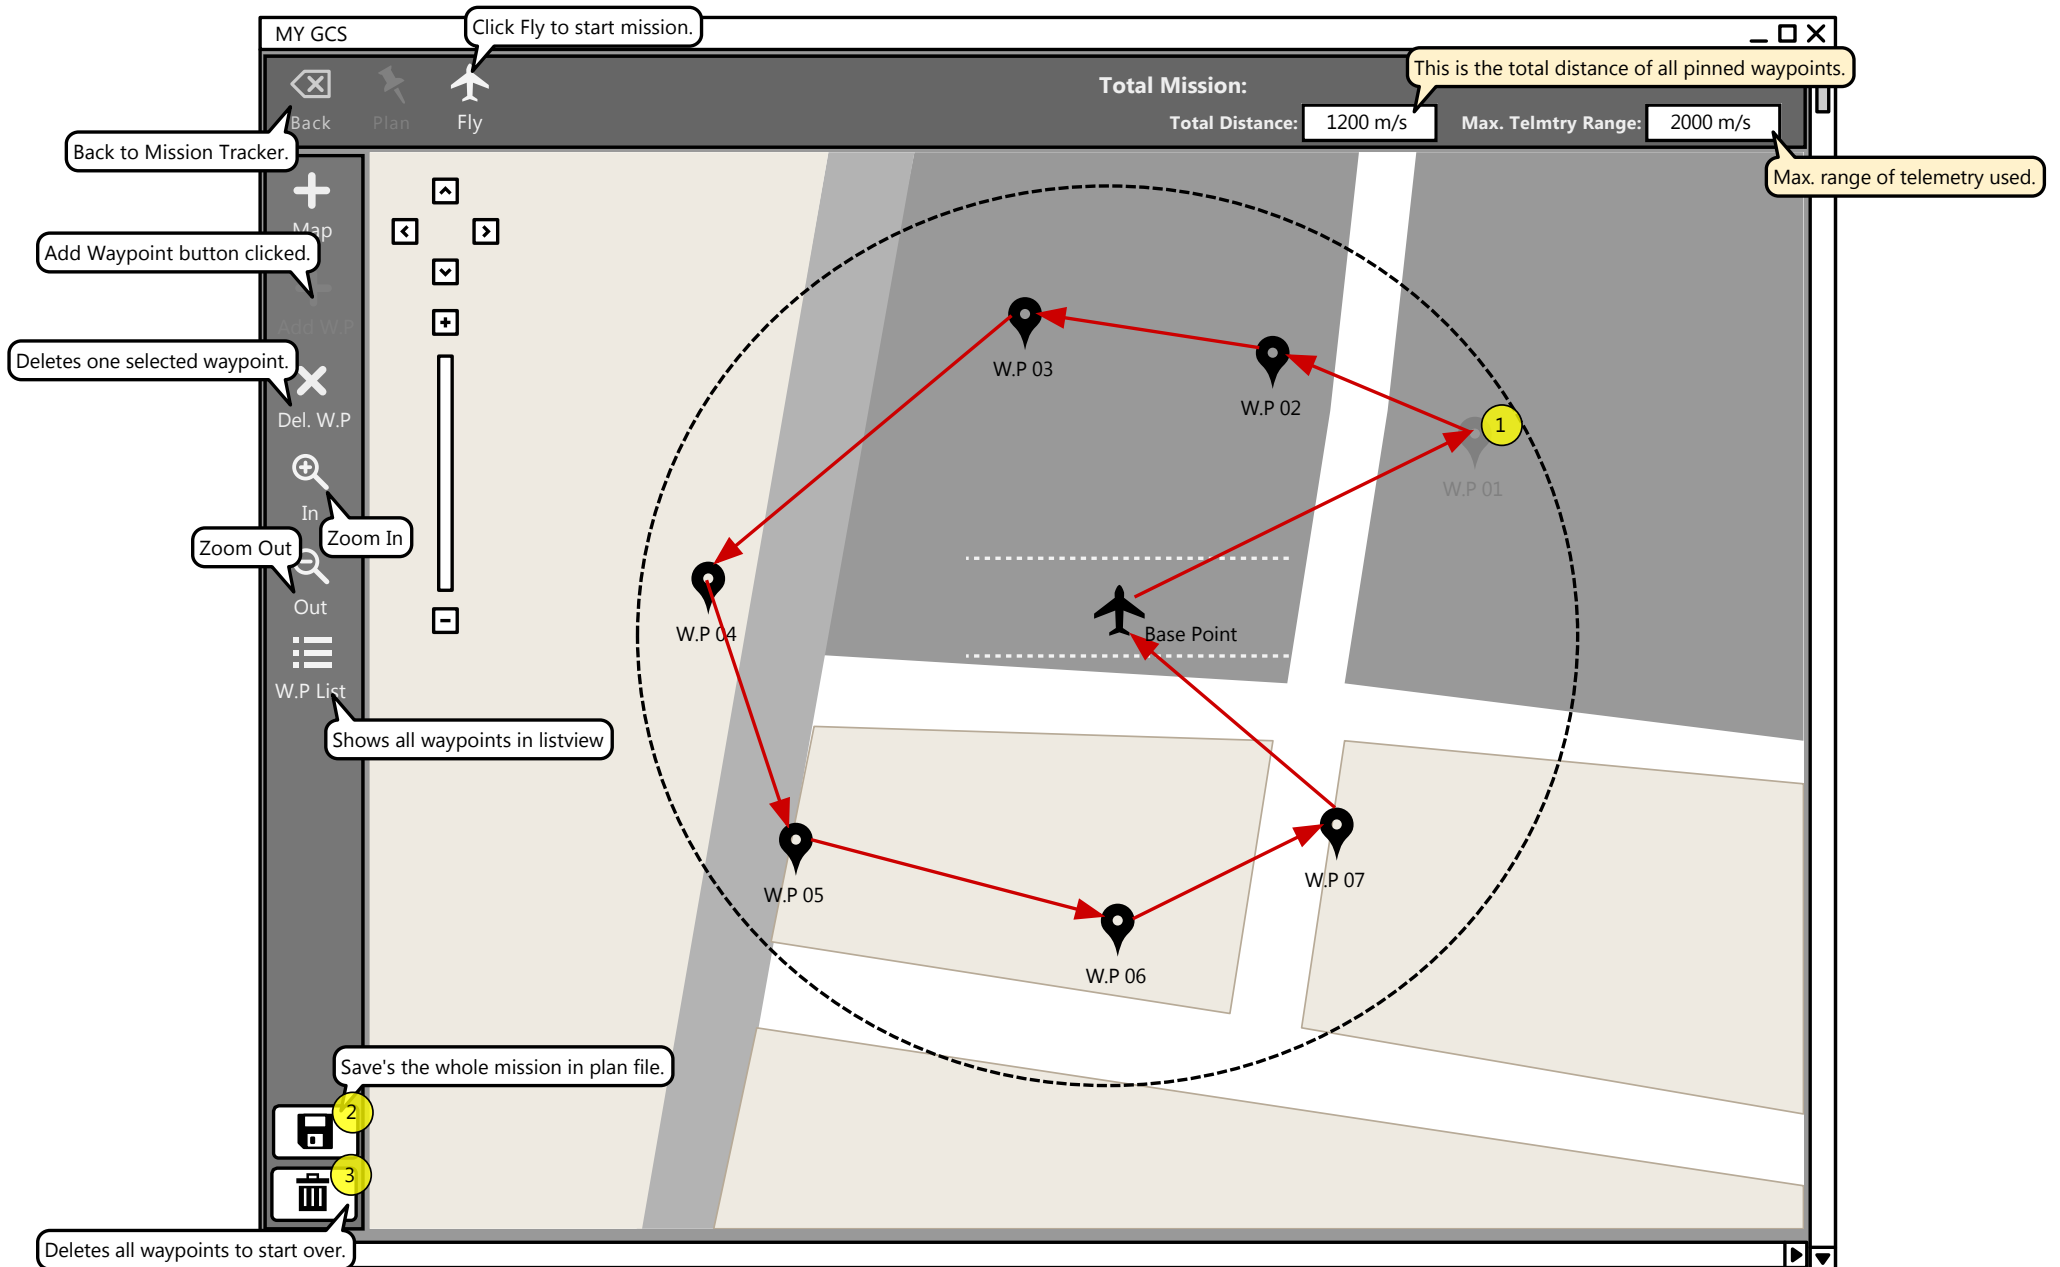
MY GCS

Click Fly to start mission.

Back

Plan

Fly

Total Mission:

This is the total distance of all pinned waypoints.

Total Distance: 1200 m/s

Max. Telmtry Range: 2000 m/s

Max. range of telemetry used.

Back to Mission Tracker.

Map

Add Waypoint button clicked.

Add W.P

Deletes one selected waypoint.

Del. W.P

In

Zoom In

Zoom Out

Out

W.P List

Shows all waypoints in listview

W.P 03

W.P 02

1

W.P 01

W.P 04

Base Point

W.P 05

W.P 06

W.P 07

Save's the whole mission in plan file.

2

3

Deletes all waypoints to start over.